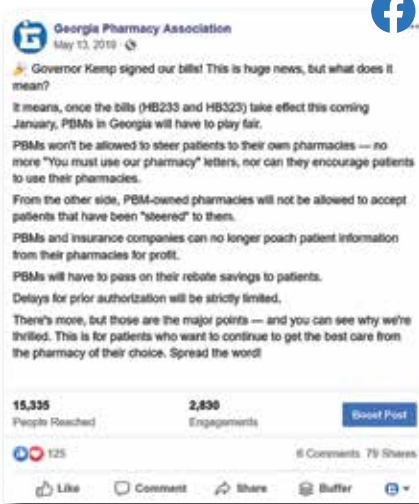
Georgia Pharmacy Association
May 13, 2019 ·

Governor Kemp signed our bills! This is huge news, but what does it mean?

It means, once the bills (HB233 and HB323) take effect this coming January, PBMs in Georgia will have to play fair.

PBMs won't be allowed to steer patients to their own pharmacies — no more "You must use our pharmacy" letters, nor can they encourage patients to use their pharmacies.

From the other side, PBM-owned pharmacies will not be allowed to accept patients that have been "steered" to them.

PBMs and insurance companies can no longer poach patient information from their pharmacies for profit.

PBMs will have to pass on their rebate savings to patients.

Delays for prior authorization will be strictly limited.

There's more, but those are the major points — and you can see why we're thrilled. This is for patients who want to continue to get the best care from the pharmacy of their choice. Spread the word!

15,335
People Reached

2,830
Engagements

Boost Post

125

6 Comments 79 Shares

Like Comment Share Buffer